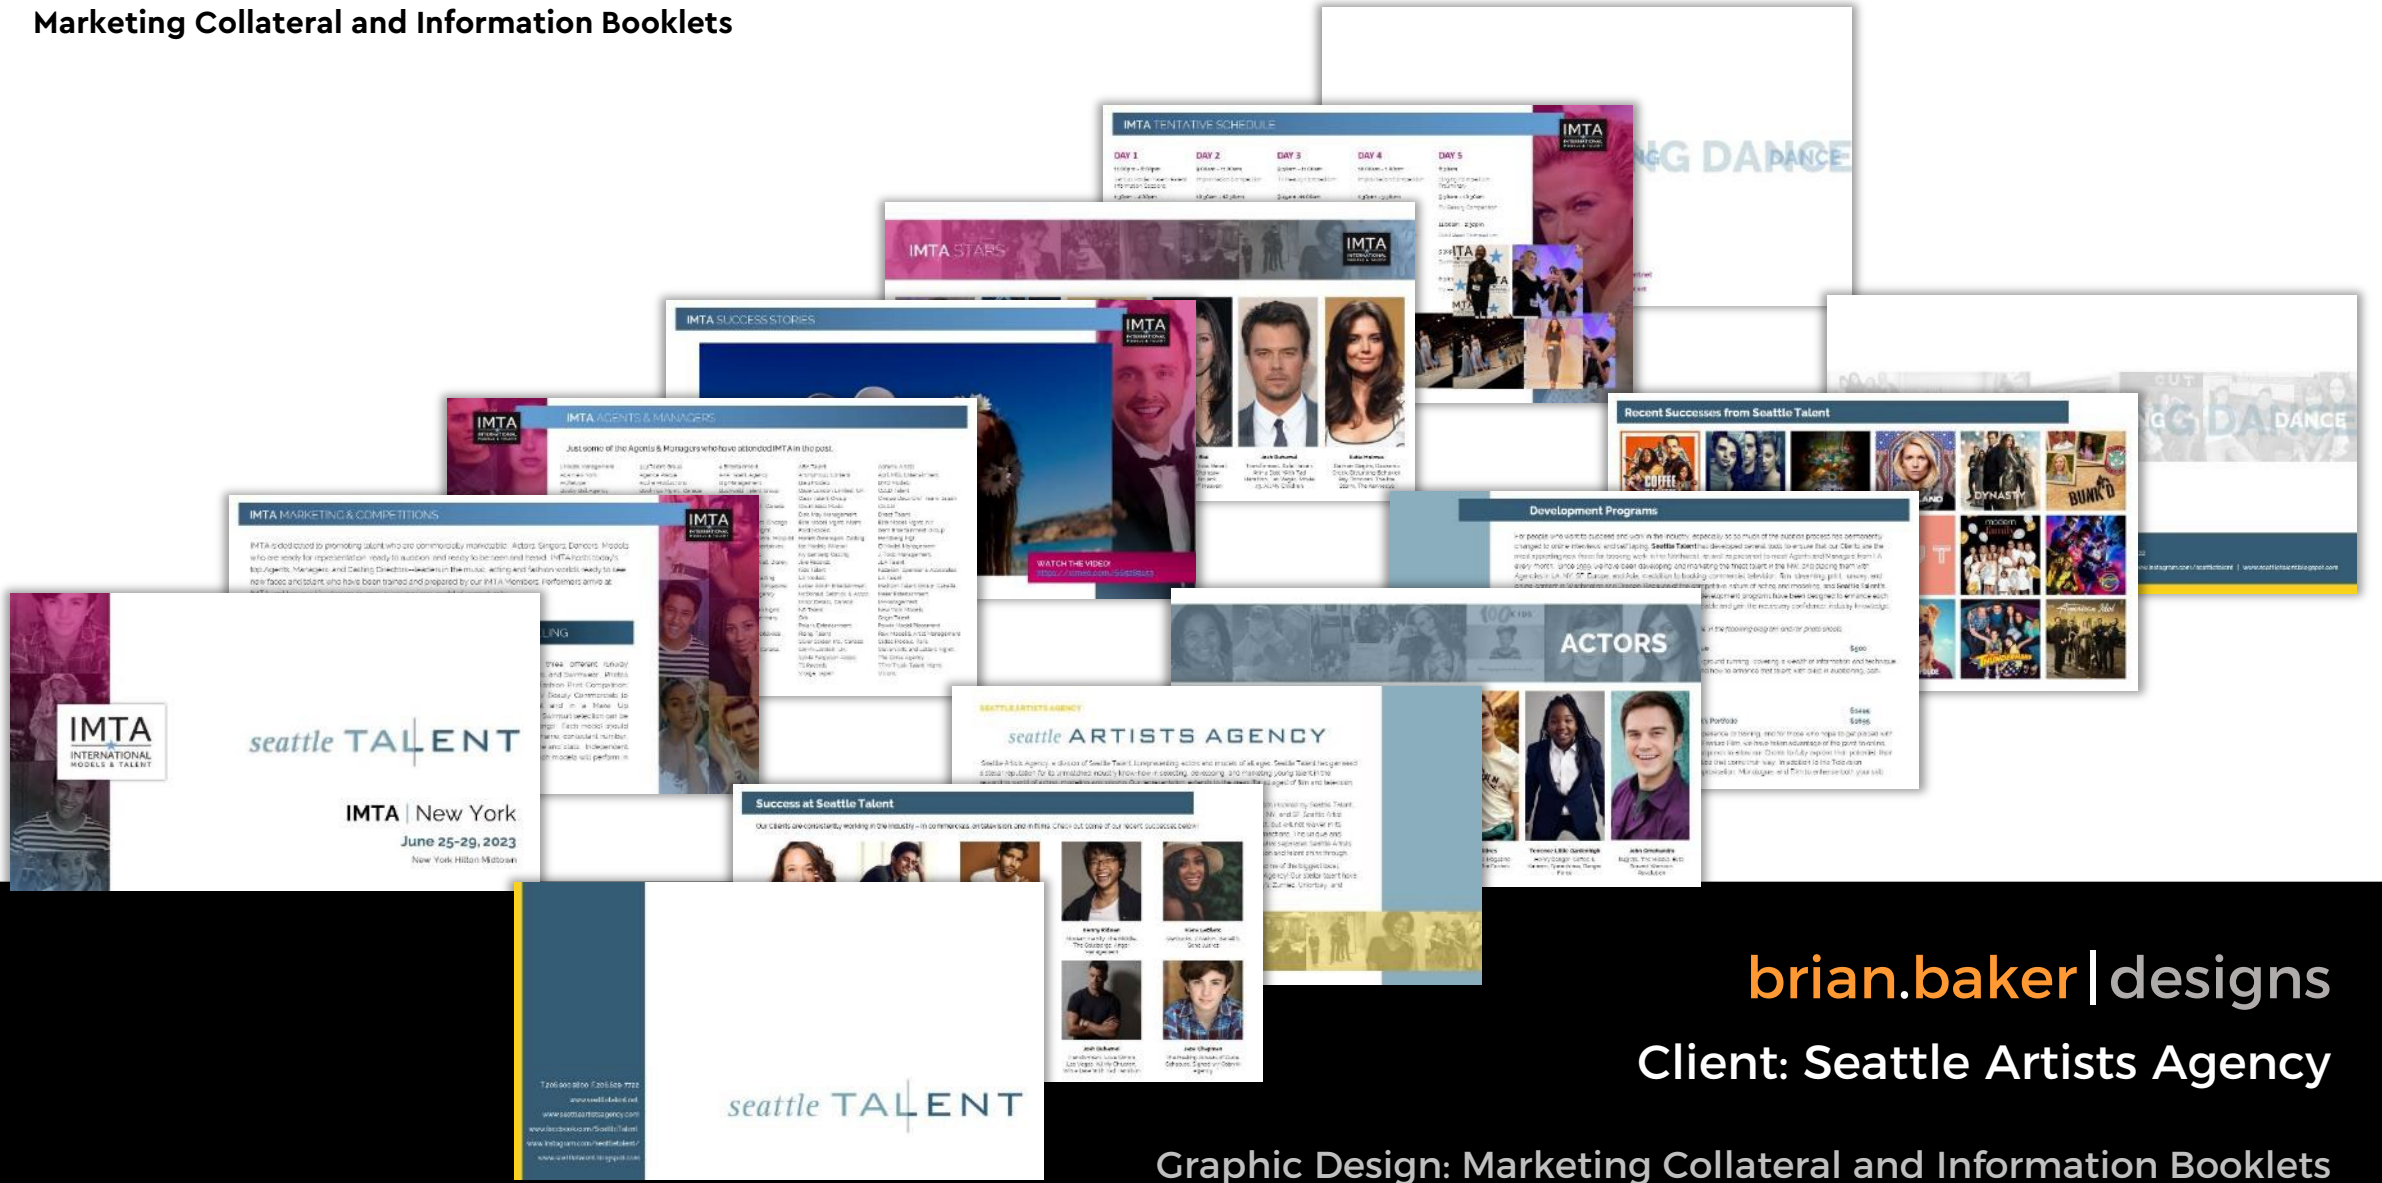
Marketing Collateral and Information Booklets

IMTA TENTATIVE SCHEDULE

IMTA

DAY 1 DAY 2 DAY 3 DAY 4 DAY 5

IMTA STARS

IMTA SUCCESS STORIES

IMTA AGENTS & MANAGERS

Just some of the Agents & Managers who have attended IMTA in the past.

IMTA MARKETING & COMPETITIONS

WATCH THE VIDEO!

Recent Successes from Seattle Talent

Development Programs

ACTORS

IMTA INTERNATIONAL MODELS & TALENT

seattle TALENT

IMTA | New York

June 25-29, 2023

New York Hilton Midtown

seattle ARTISTS AGENCY

Success at Seattle Talent

seattle TALENT

brian.baker | designs

Client: Seattle Artists Agency

Graphic Design: Marketing Collateral and Information Booklets